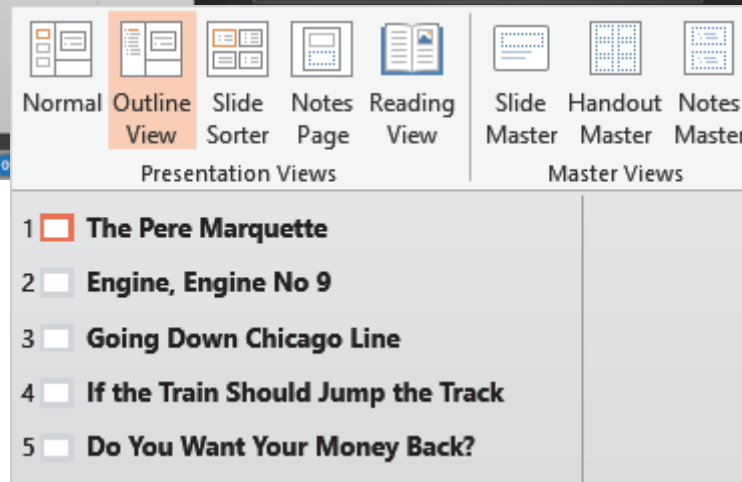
Normal Outline View Slide Sorter Notes Page Reading View
Presentation Views

Slide Master Handout Master Notes Maste
Master Views

1 The Pere Marquette
2 Engine, Engine No 9
3 Going Down Chicago Line
4 If the Train Should Jump the Track
5 Do You Want Your Money Back?